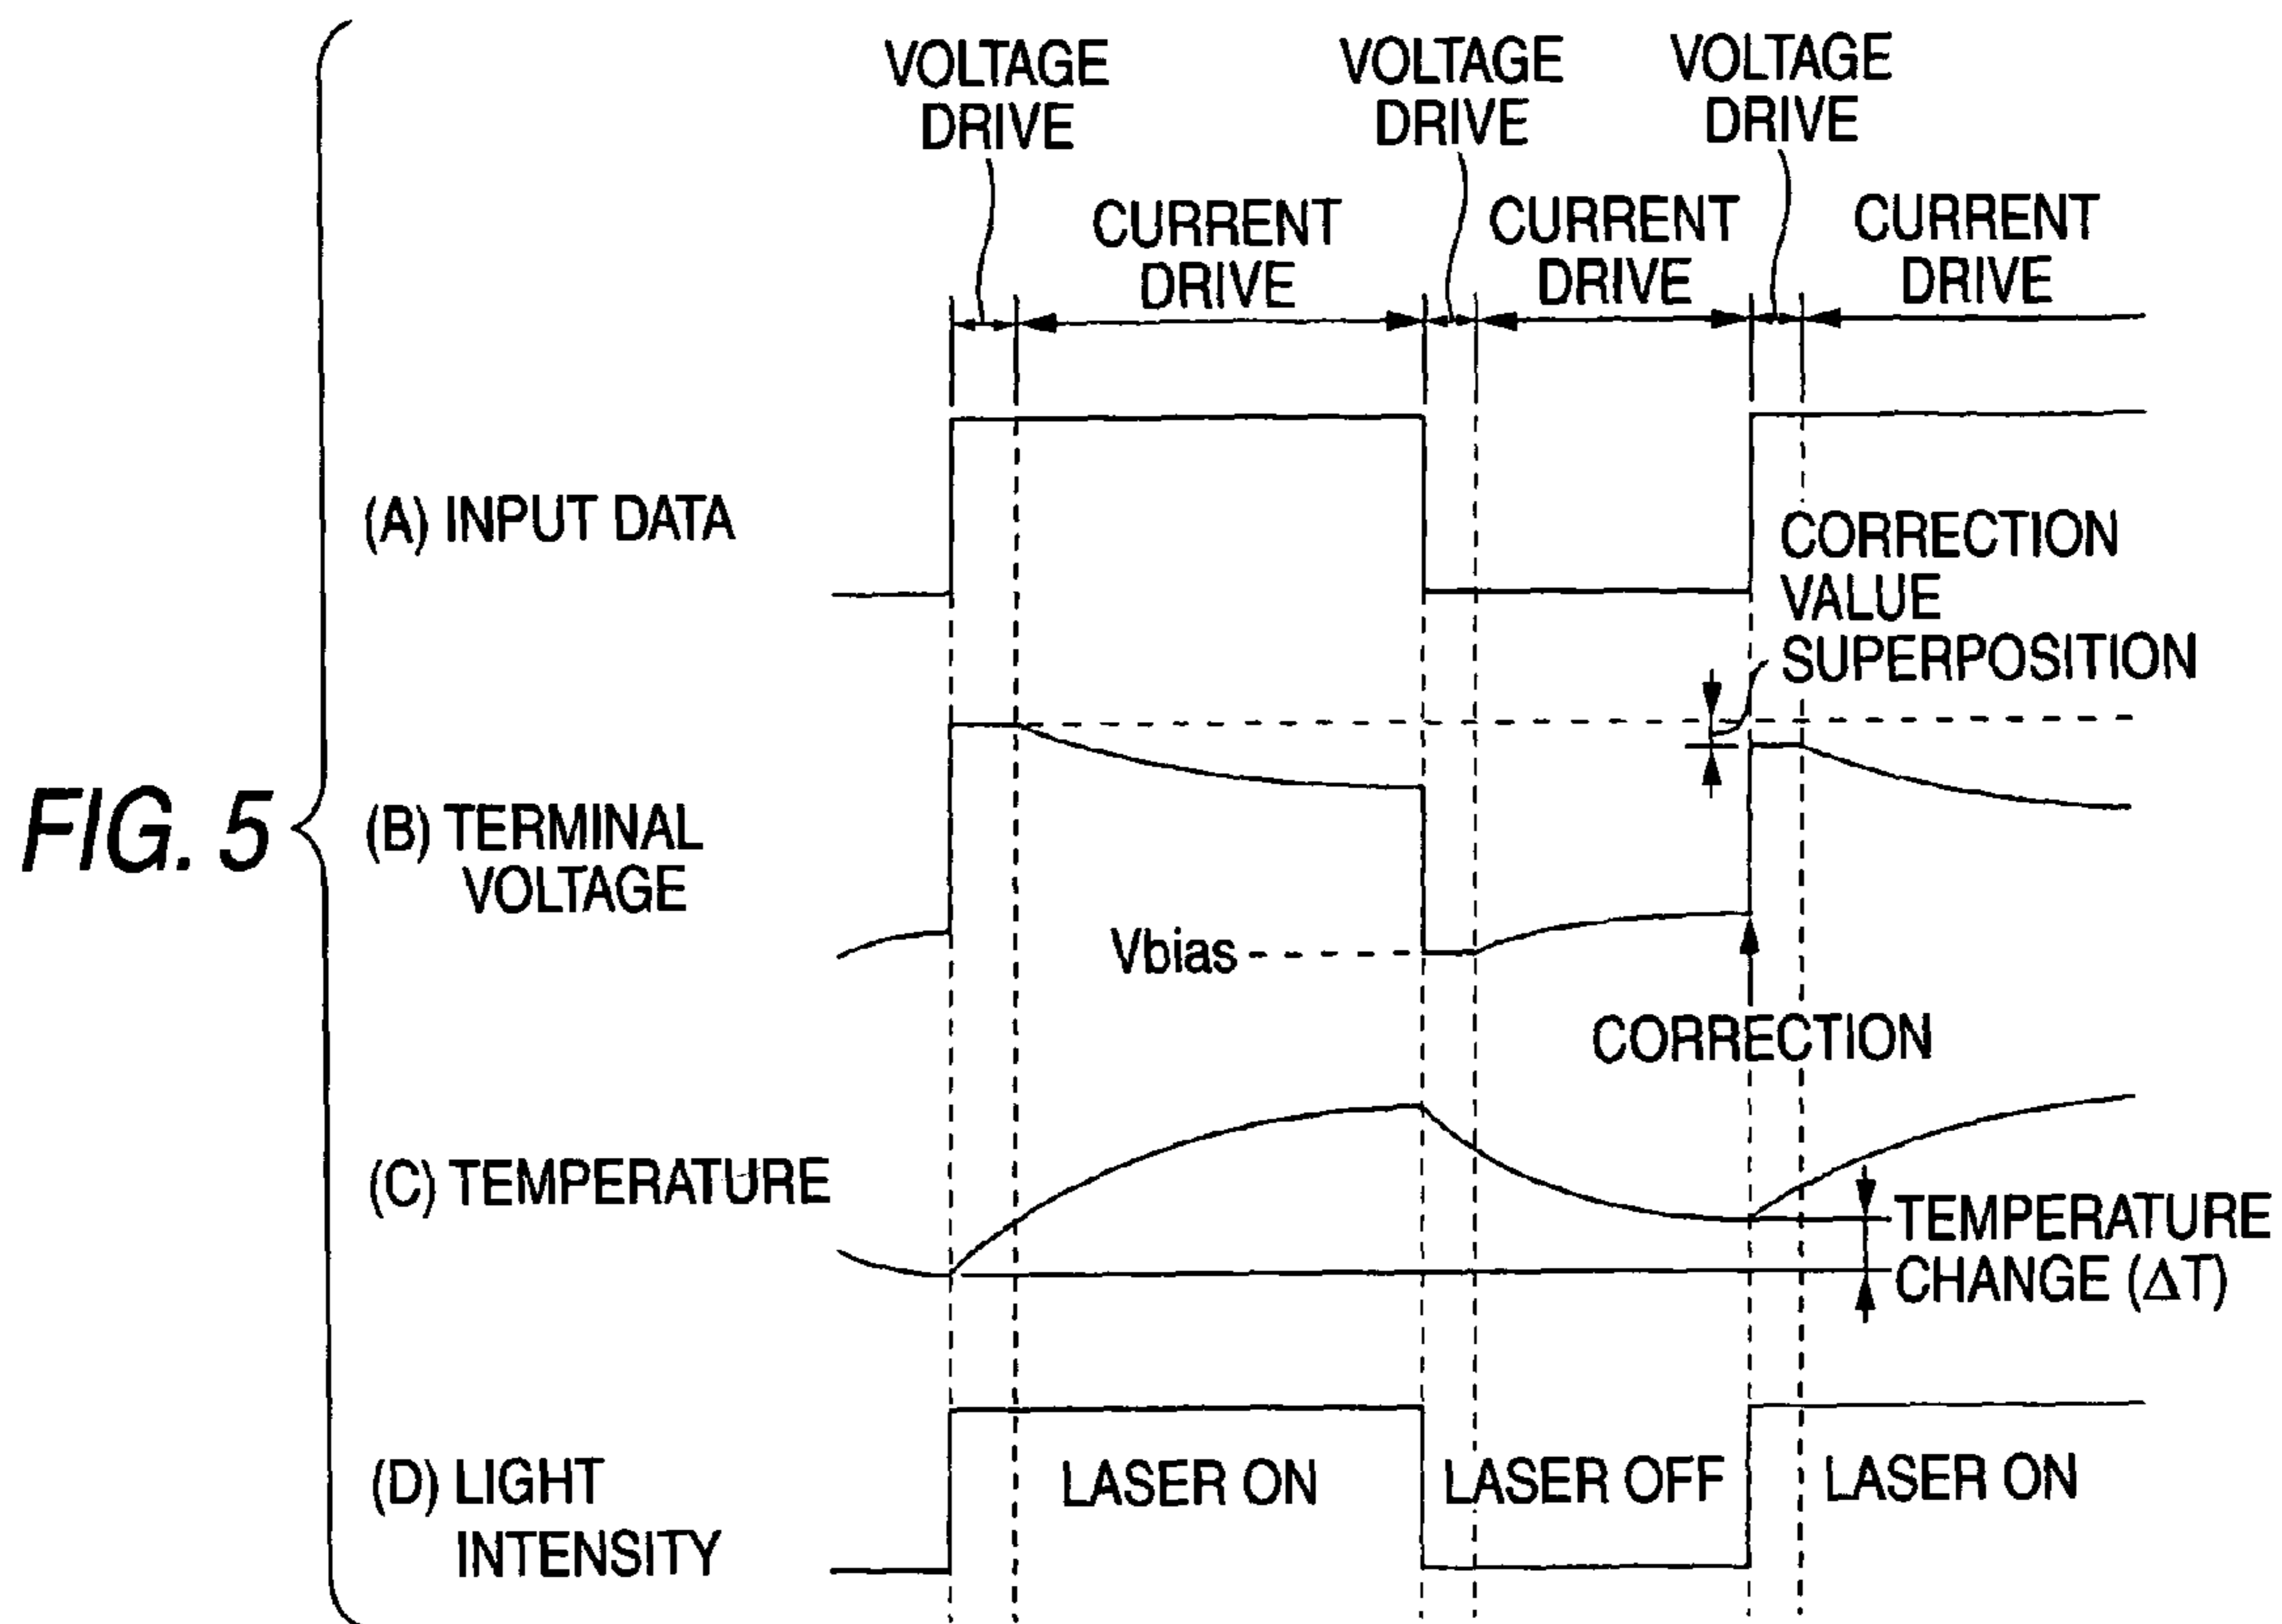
FIG. 5

VOLTAGE DRIVE

CURRENT DRIVE

VOLTAGE DRIVE

CURRENT DRIVE

VOLTAGE DRIVE

CURRENT DRIVE

(A) INPUT DATA

CORRECTION VALUE SUPERPOSITION

(B) TERMINAL VOLTAGE

Vbias

CORRECTION

(C) TEMPERATURE

TEMPERATURE CHANGE ($\Delta$T)

(D) LIGHT INTENSITY

LASER ON

LASER OFF

LASER ON